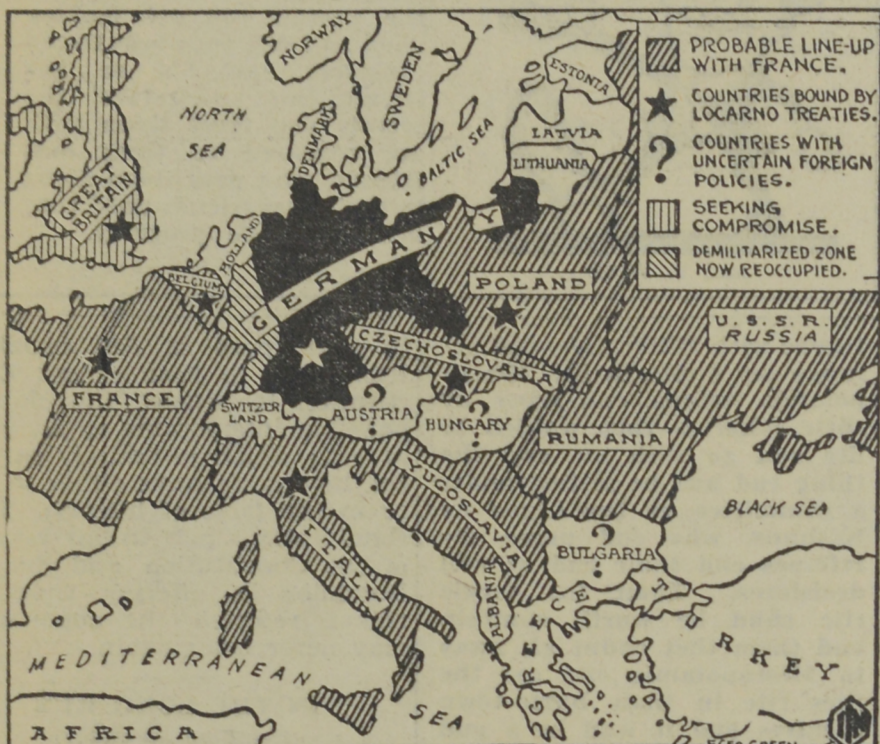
PROBABLE LINE-UP WITH FRANCE.

COUNTRIES BOUND BY LOCARNO TREATIES.

? COUNTRIES WITH UNCERTAIN FOREIGN POLICIES.

SEEKING COMPROMISE.

DEMILITARIZED ZONE NOW REOCCUPIED.

NORWAY
SWEDEN
ESTONIA
NORTH SEA
DENMARK
BALTIC SEA
LATVIA
LITHUANIA
GREAT BRITAIN
HOLLAND
BELGIUM
GERMANY
POLAND
U.S.S.R. RUSSIA
CZECHOSLOVAKIA
FRANCE
SWITZERLAND
AUSTRIA
HUNGARY
RUMANIA
YUGOSLAVIA
BLACK SEA
ITALY
BULGARIA
ALBANIA
GREECE
TURKEY
MEDITERRANEAN SEA
AFRICA